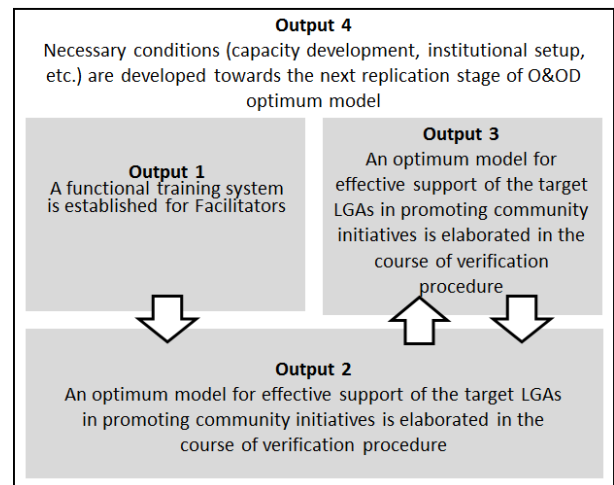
Output 4
Necessary conditions (capacity development, institutional setup, etc.) are developed towards the next replication stage of O&OD optimum model

Output 1
A functional training system is established for Facilitators

Output 3
An optimum model for effective support of the target LGAs in promoting community initiatives is elaborated in the course of verification procedure

Output 2
An optimum model for effective support of the target LGAs in promoting community initiatives is elaborated in the course of verification procedure